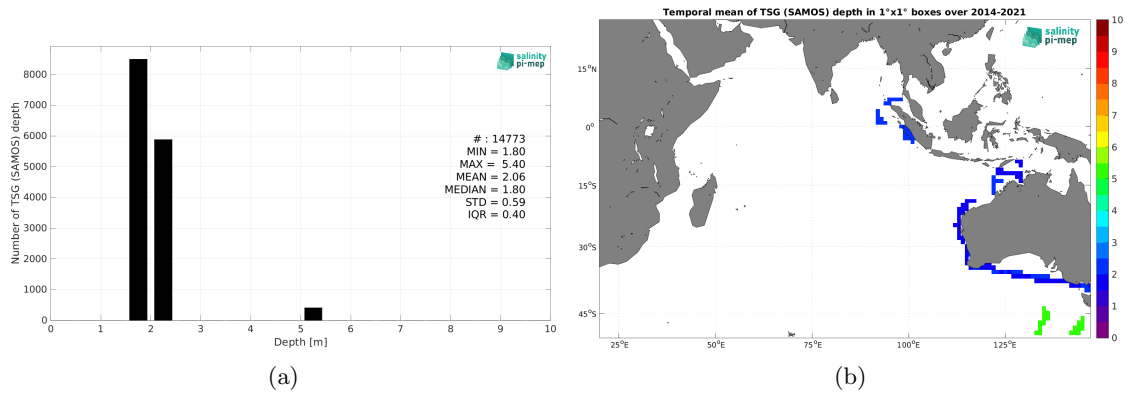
salinity pi-mep

Number of TSG (SAMOS) depth

8000
7000
6000
5000
4000
3000
2000
1000
0

# : 14773
MIN = 1.80
MAX = 5.40
MEAN = 2.06
MEDIAN = 1.80
STD = 0.59
IQR = 0.40

0 1 2 3 4 5 6 7 8 9 10
Depth [m]

(a)

Temporal mean of TSG (SAMOS) depth in 1°x1° boxes over 2014-2021

salinity pi-mep

15°N
0°
15°S
30°S
45°S

25°E 50°E 75°E 100°E 125°E

10
9
8
7
6
5
4
3
2
1
0

(b)